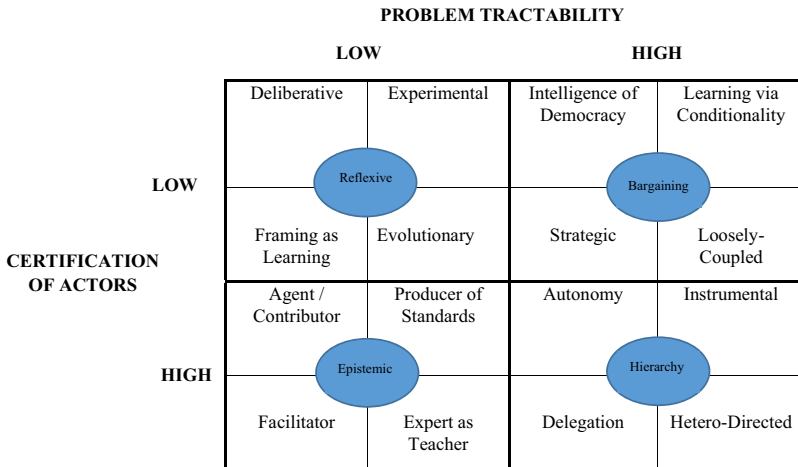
PROBLEM TRACTABILITY

LOW

HIGH

LOW

CERTIFICATION OF ACTORS

HIGH

Deliberative

Experimental

Reflexive

Framing as Learning

Evolutionary

Intelligence of Democracy

Learning via Conditionality

Bargaining

Strategic

Loosely-Coupled

Agent / Contributor

Producer of Standards

Epistemic

Facilitator

Expert as Teacher

Autonomy

Instrumental

Hierarchy

Delegation

Hetero-Directed